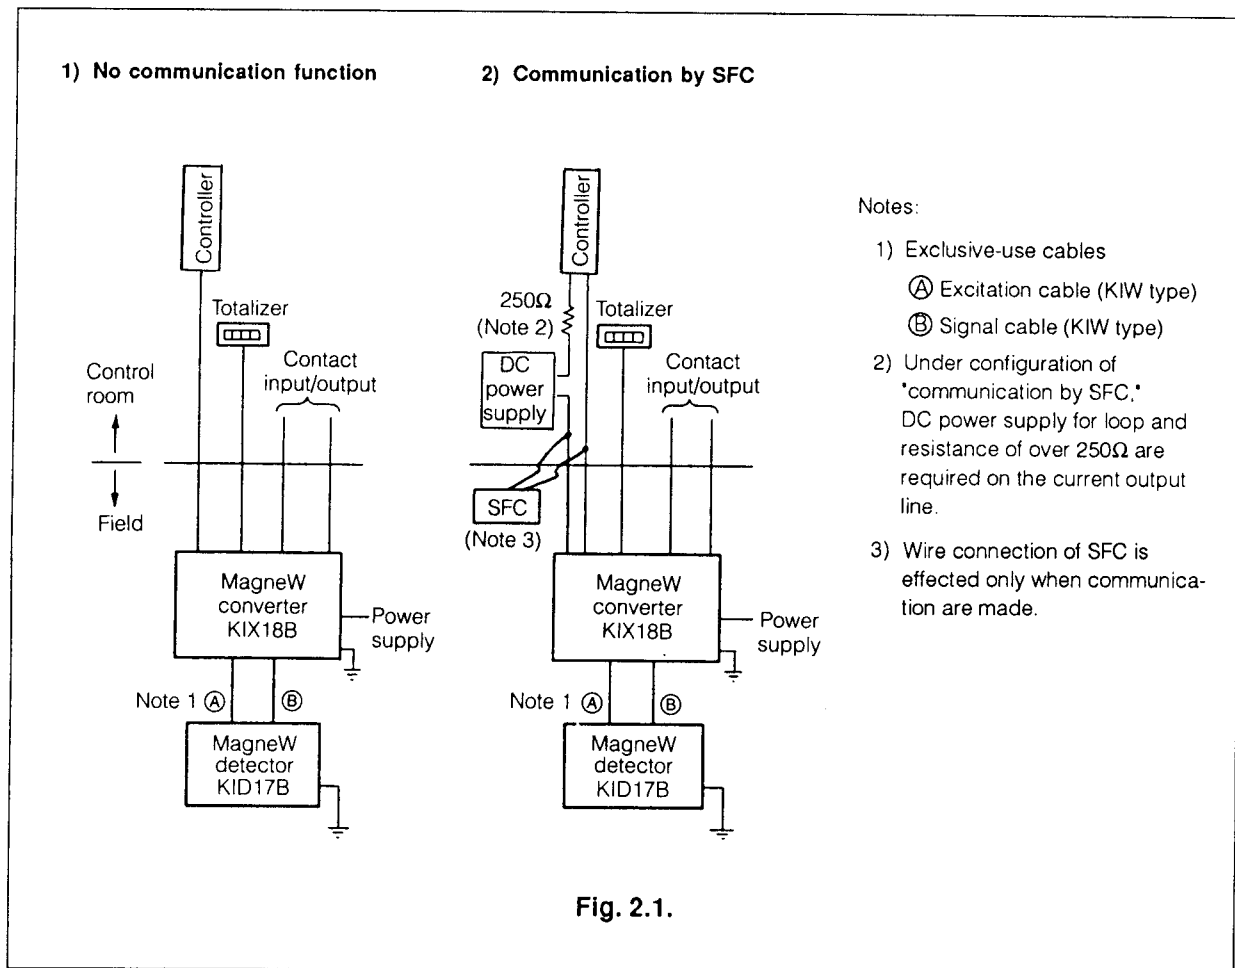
1) No communication function

Controller

Totalizer

Contact input/output

Control room

Field

MagneW converter KIX18B

Power supply

Note 1 Ⓐ Ⓑ

MagneW detector KID17B

2) Communication by SFC

Controller

250Ω (Note 2)

DC power supply

Totalizer

Contact input/output

SFC (Note 3)

MagneW converter KIX18B

Power supply

Note 1 Ⓐ Ⓑ

MagneW detector KID17B

Notes:

1) Exclusive-use cables
Ⓐ Excitation cable (KIW type)
Ⓑ Signal cable (KIW type)

2) Under configuration of "communication by SFC," DC power supply for loop and resistance of over 250Ω are required on the current output line.

3) Wire connection of SFC is effected only when communication are made.

Fig. 2.1.